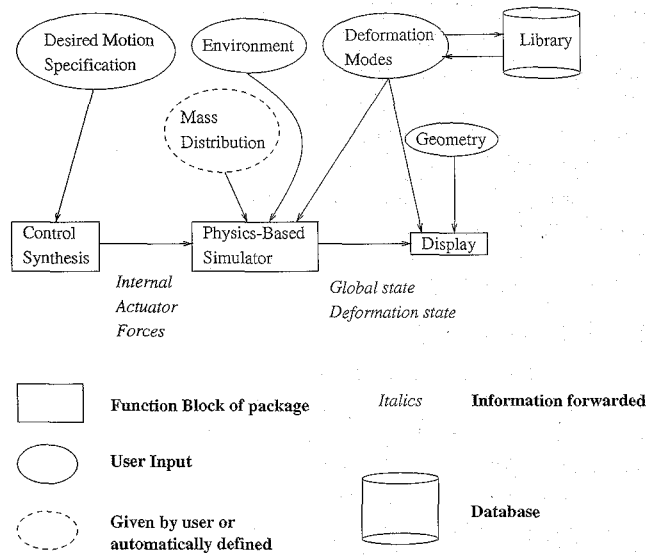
Desired Motion Specification

Environment

Deformation Modes

Library

Mass Distribution

Geometry

Control Synthesis

Physics-Based Simulator

Display

Internal Actuator Forces

Global state
Deformation state

Function Block of package

Italics

Information forwarded

User Input

Database

Given by user or automatically defined